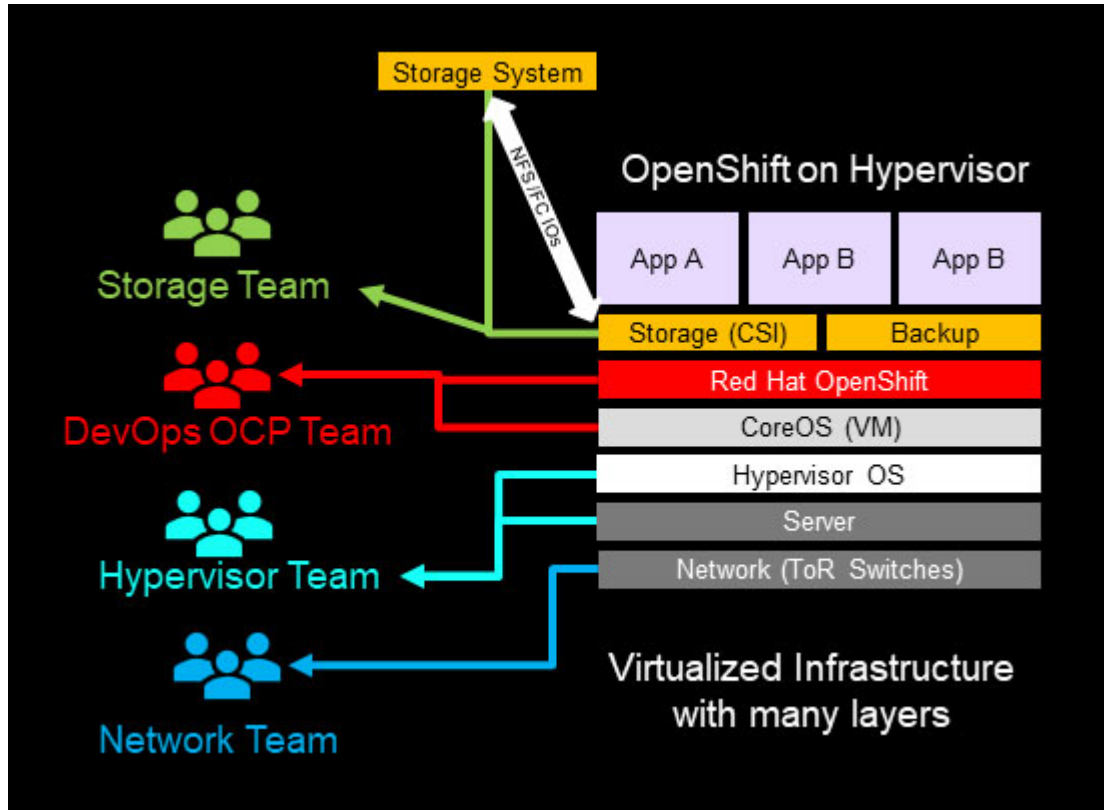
Storage System

NFS/FC IOs

OpenShift on Hypervisor

Storage Team

App A

App B

App B

Storage (CSI)

Backup

DevOps OCP Team

Red Hat OpenShift

CoreOS (VM)

Hypervisor OS

Server

Hypervisor Team

Network (ToR Switches)

Network Team

Virtualized Infrastructure with many layers